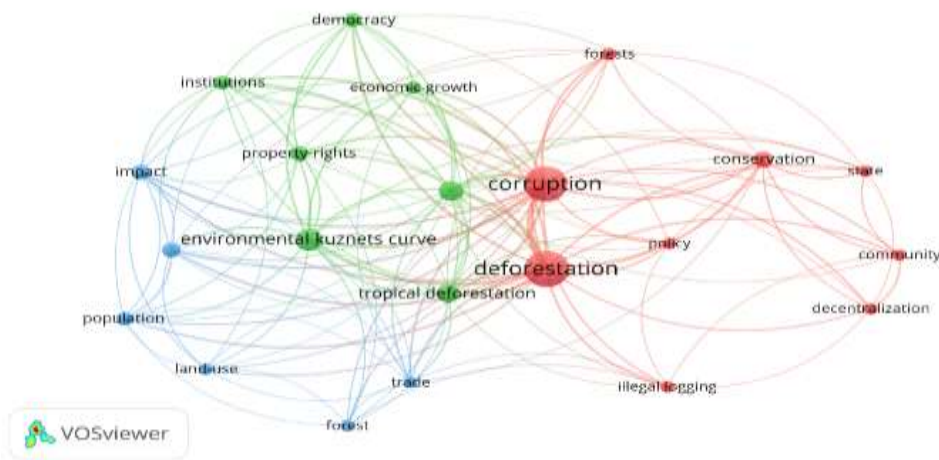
democracy

forests

institutions

economic growth

property rights

impact

corruption

conservation

state

environmental kuznets curve

policy

deforestation

community

tropical deforestation

population

decentralization

land use

trade

illegal logging

forest

VOSviewer